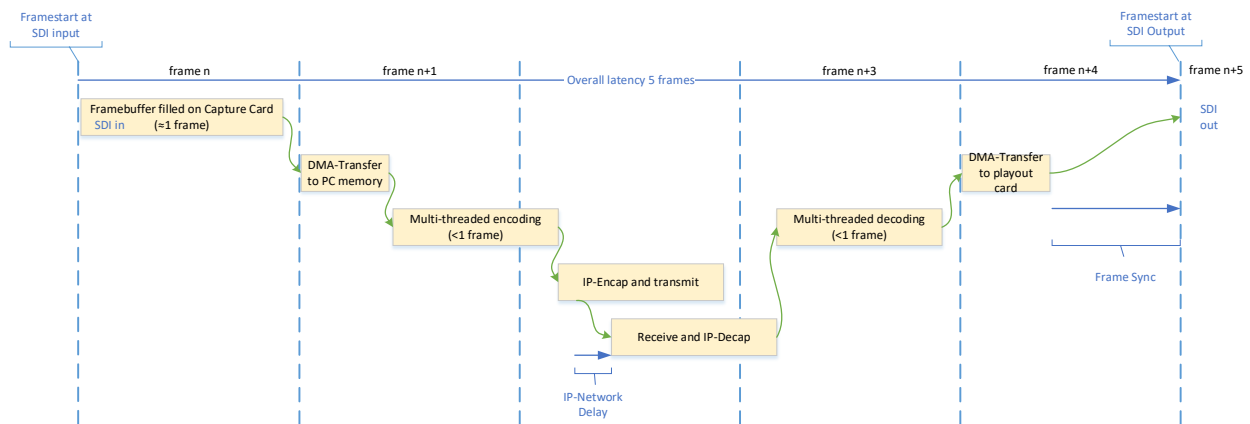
Framestart at SDI input

Framestart at SDI Output

frame n

frame n+1

Overall latency 5 frames

frame n+3

frame n+4

frame n+5

Framebuffer filled on Capture Card
SDI in (≈1 frame)

DMA-Transfer to PC memory

Multi-threaded encoding (<1 frame)

IP-Encap and transmit

Receive and IP-Decap

IP-Network Delay

Multi-threaded decoding (<1 frame)

DMA-Transfer to playout card

SDI out

Frame Sync